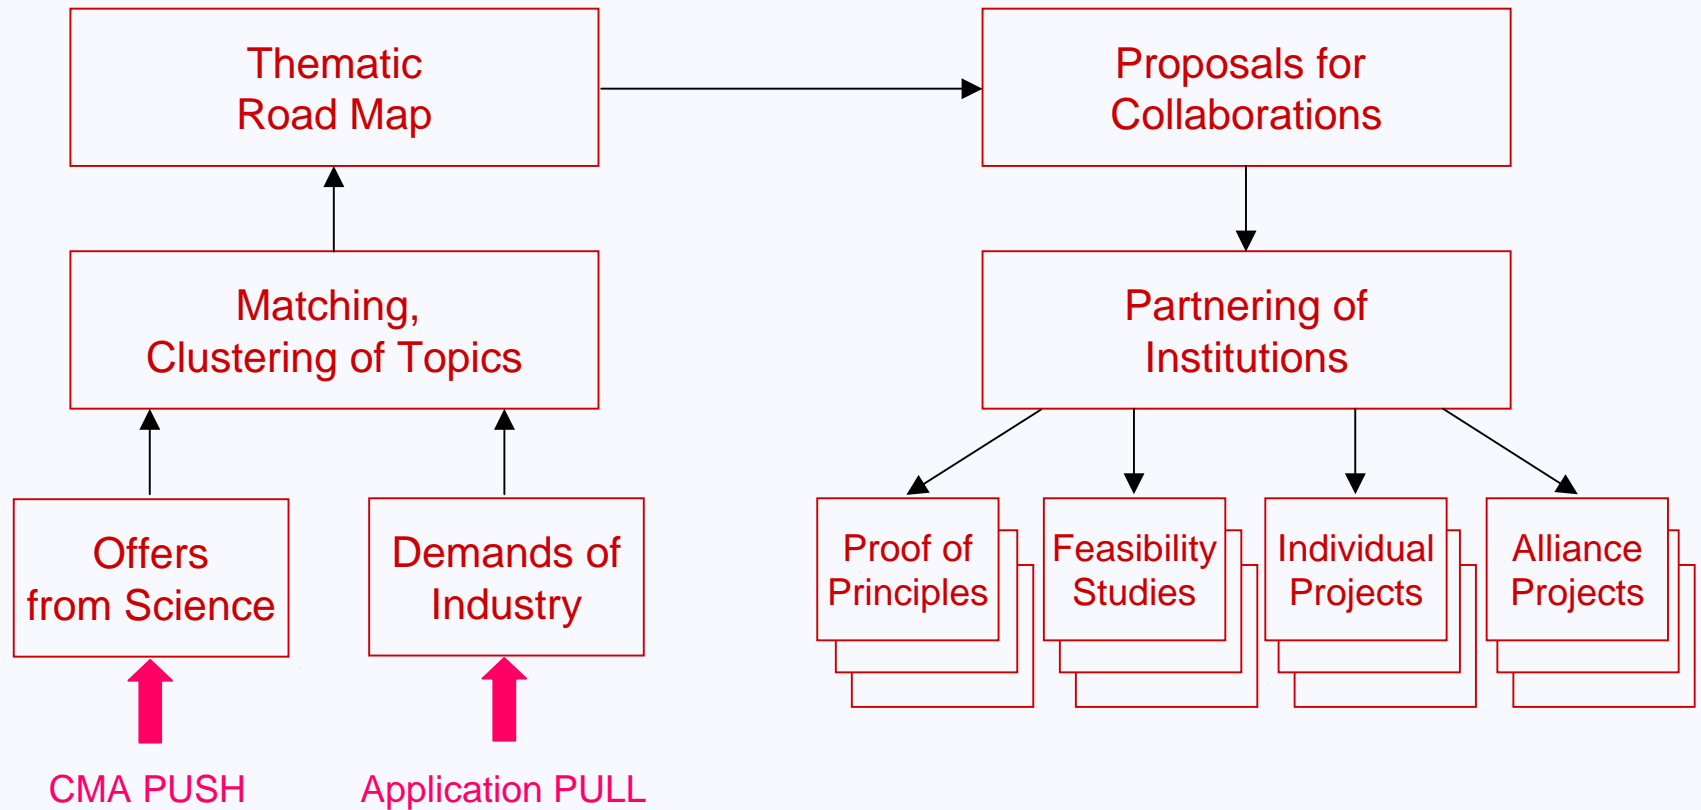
Thematic Road Map

Proposals for Collaborations

Matching, Clustering of Topics

Partnering of Institutions

Offers from Science

Demands of Industry

Proof of Principles

Feasibility Studies

Individual Projects

Alliance Projects

CMA PUSH

Application PULL